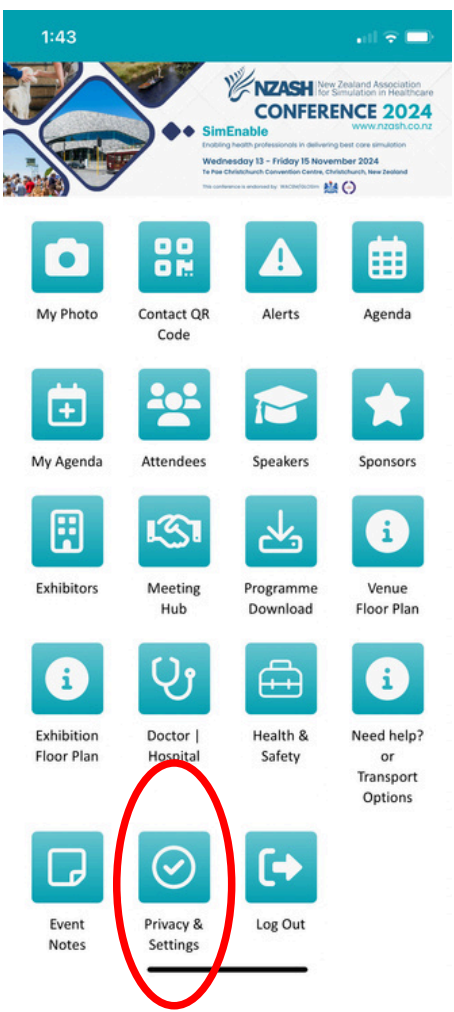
1:43

NZASH New Zealand Association for Simulation in Healthcare
CONFERENCE 2024
www.nzash.co.nz
SimEnable
Enabling health professionals in delivering best care simulation
Wednesday 13 - Friday 15 November 2024
Te Pae Christchurch Convention Centre, Christchurch, New Zealand
This conference is endorsed by: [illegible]

My Photo
Contact QR Code
Alerts
Agenda
My Agenda
Attendees
Speakers
Sponsors
Exhibitors
Meeting Hub
Programme Download
Venue Floor Plan
Exhibition Floor Plan
Doctor | Hospital
Health & Safety
Need help? or Transport Options
Event Notes
Privacy & Settings
Log Out